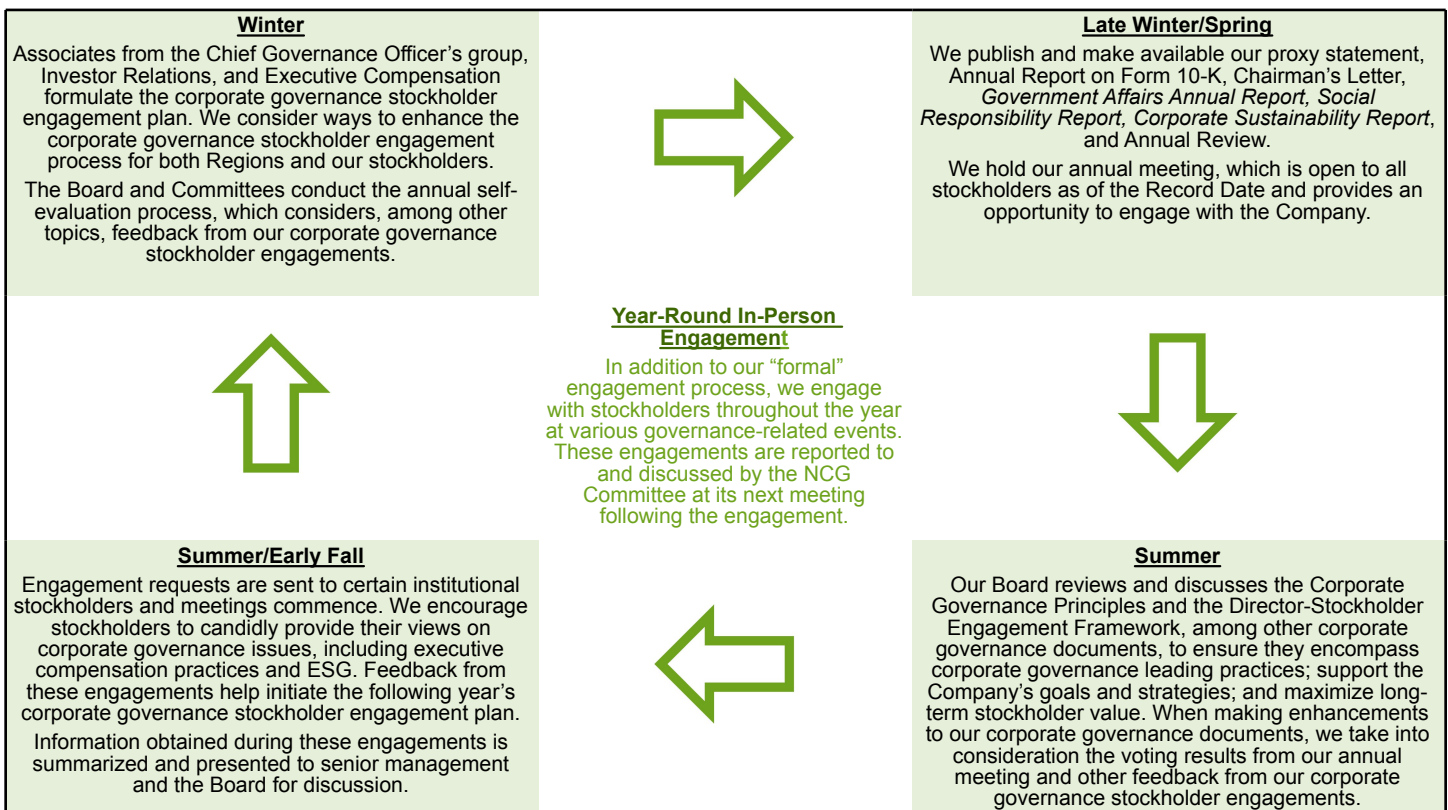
**Winter**

Associates from the Chief Governance Officer's group, Investor Relations, and Executive Compensation formulate the corporate governance stockholder engagement plan. We consider ways to enhance the corporate governance stockholder engagement process for both Regions and our stockholders.

The Board and Committees conduct the annual self-evaluation process, which considers, among other topics, feedback from our corporate governance stockholder engagements.

**Late Winter/Spring**

We publish and make available our proxy statement, Annual Report on Form 10-K, Chairman's Letter, *Government Affairs Annual Report, Social Responsibility Report, Corporate Sustainability Report*, and Annual Review.

We hold our annual meeting, which is open to all stockholders as of the Record Date and provides an opportunity to engage with the Company.

**Year-Round In-Person Engagement**

In addition to our "formal" engagement process, we engage with stockholders throughout the year at various governance-related events. These engagements are reported to and discussed by the NCG Committee at its next meeting following the engagement.

**Summer/Early Fall**

Engagement requests are sent to certain institutional stockholders and meetings commence. We encourage stockholders to candidly provide their views on corporate governance issues, including executive compensation practices and ESG. Feedback from these engagements help initiate the following year's corporate governance stockholder engagement plan.

Information obtained during these engagements is summarized and presented to senior management and the Board for discussion.

**Summer**

Our Board reviews and discusses the Corporate Governance Principles and the Director-Stockholder Engagement Framework, among other corporate governance documents, to ensure they encompass corporate governance leading practices; support the Company's goals and strategies; and maximize long-term stockholder value. When making enhancements to our corporate governance documents, we take into consideration the voting results from our annual meeting and other feedback from our corporate governance stockholder engagements.